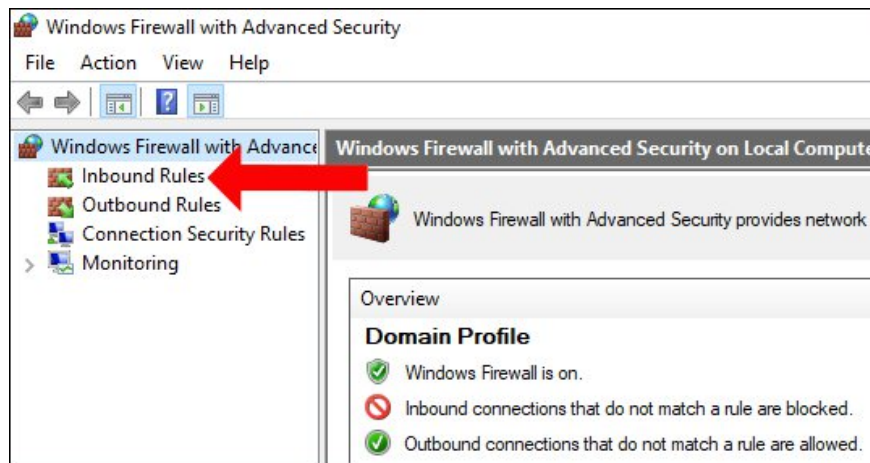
Windows Firewall with Advanced Security

File Action View Help

Windows Firewall with Advance

Inbound Rules

Outbound Rules

Connection Security Rules

Monitoring

Windows Firewall with Advanced Security on Local Compute

Windows Firewall with Advanced Security provides network

Overview

Domain Profile

Windows Firewall is on.

Inbound connections that do not match a rule are blocked.

Outbound connections that do not match a rule are allowed.